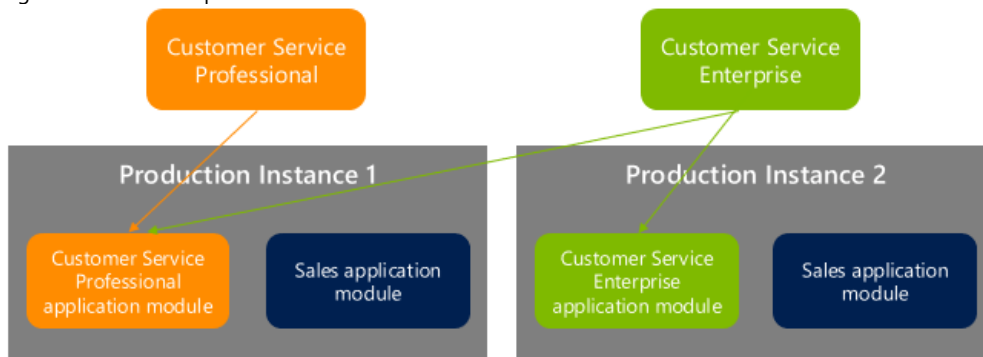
Customer Service Professional

Customer Service Enterprise

Production Instance 1

Customer Service Professional application module

Sales application module

Production Instance 2

Customer Service Enterprise application module

Sales application module